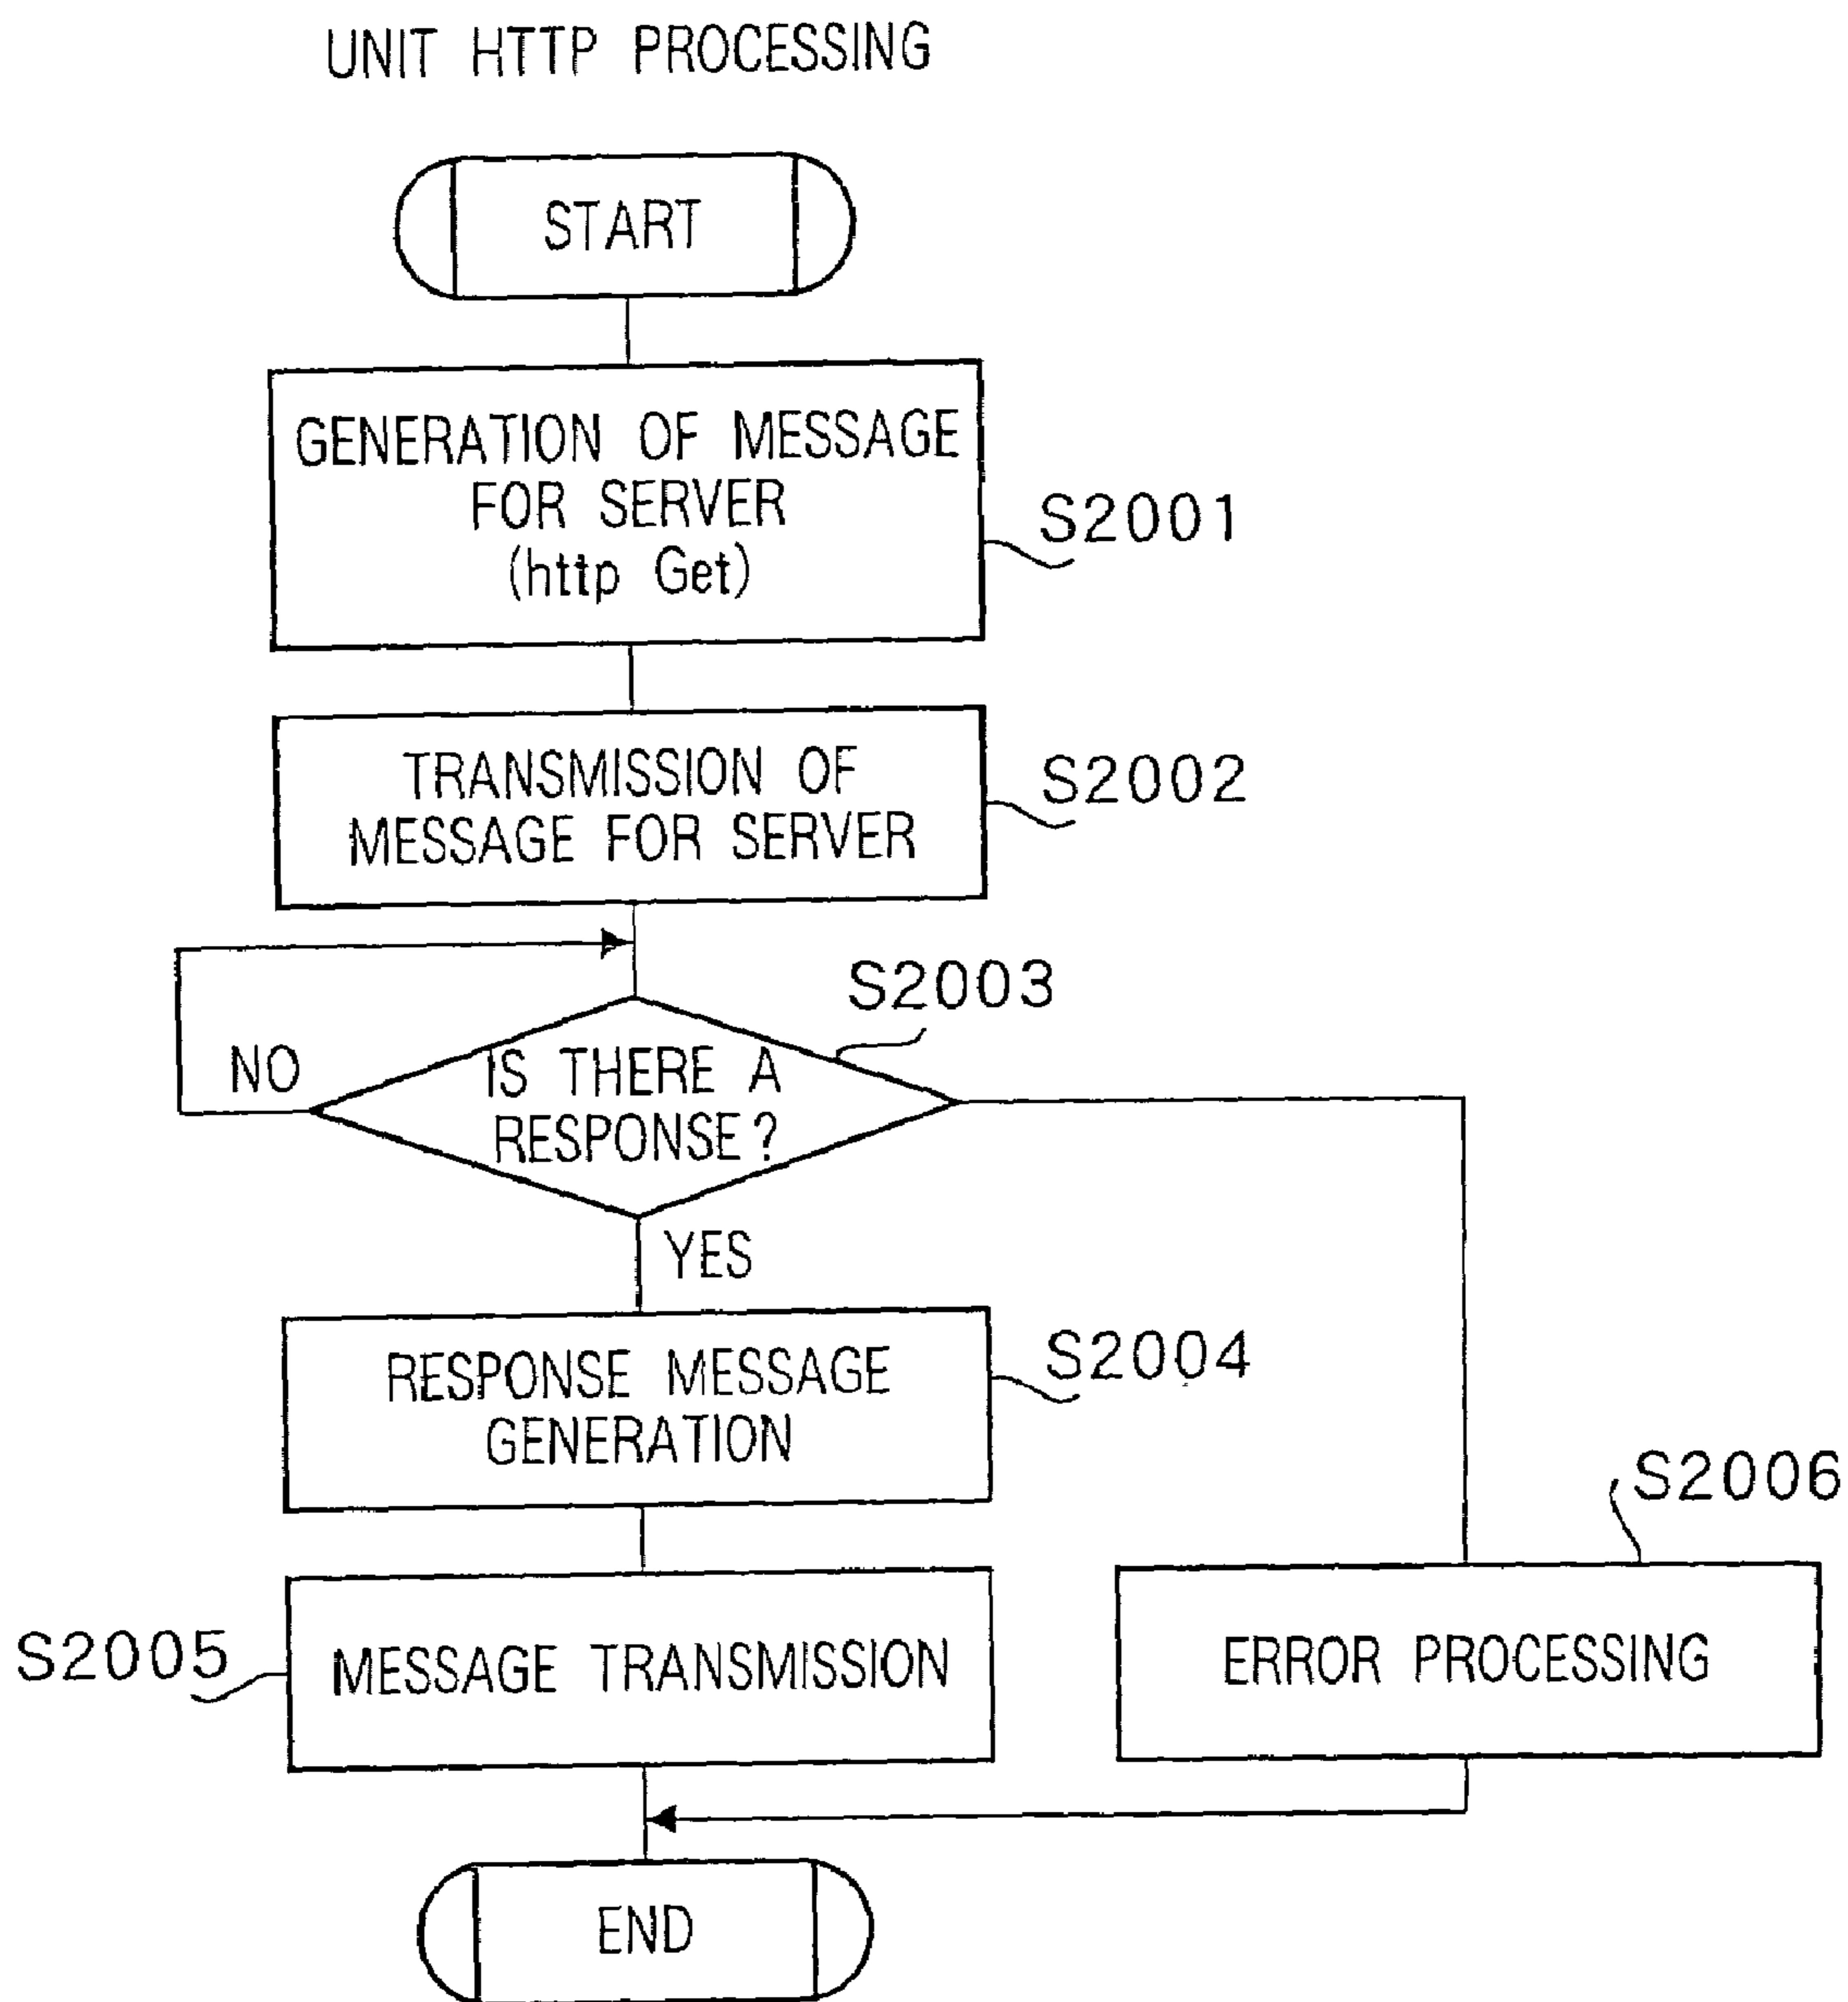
UNIT HTTP PROCESSING

START

GENERATION OF MESSAGE FOR SERVER (http Get)

S2001

TRANSMISSION OF MESSAGE FOR SERVER

S2002

S2003

NO

IS THERE A RESPONSE?

YES

RESPONSE MESSAGE GENERATION

S2004

S2006

S2005

MESSAGE TRANSMISSION

ERROR PROCESSING

END